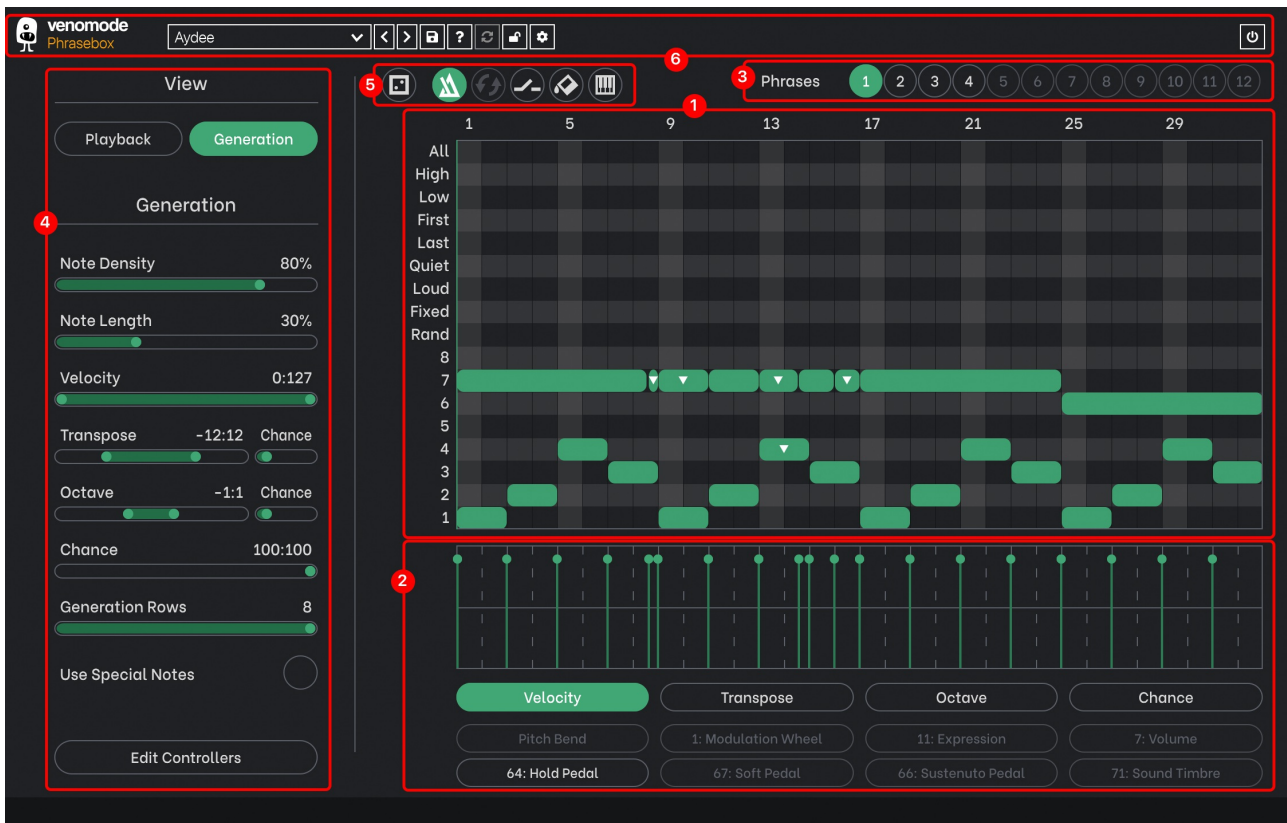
venomode
Phrasebox

Aydee

6

View

Playback

Generation

Generation

4

Note Density 80%

Note Length 30%

Velocity 0:127

Transpose -12:12 Chance

Octave -1:1 Chance

Chance 100:100

Generation Rows 8

Use Special Notes

Edit Controllers

5

3 Phrases 1 2 3 4 5 6 7 8 9 10 11 12

1

1 5 9 13 17 21 25 29

All
High
Low
First
Last
Quiet
Loud
Fixed
Rand
8
7
6
5
4
3
2
1

2

Velocity
Transpose
Octave
Chance

Pitch Bend
1: Modulation Wheel
11: Expression
7: Volume
64: Hold Pedal
67: Soft Pedal
66: Sustenuto Pedal
71: Sound Timbre